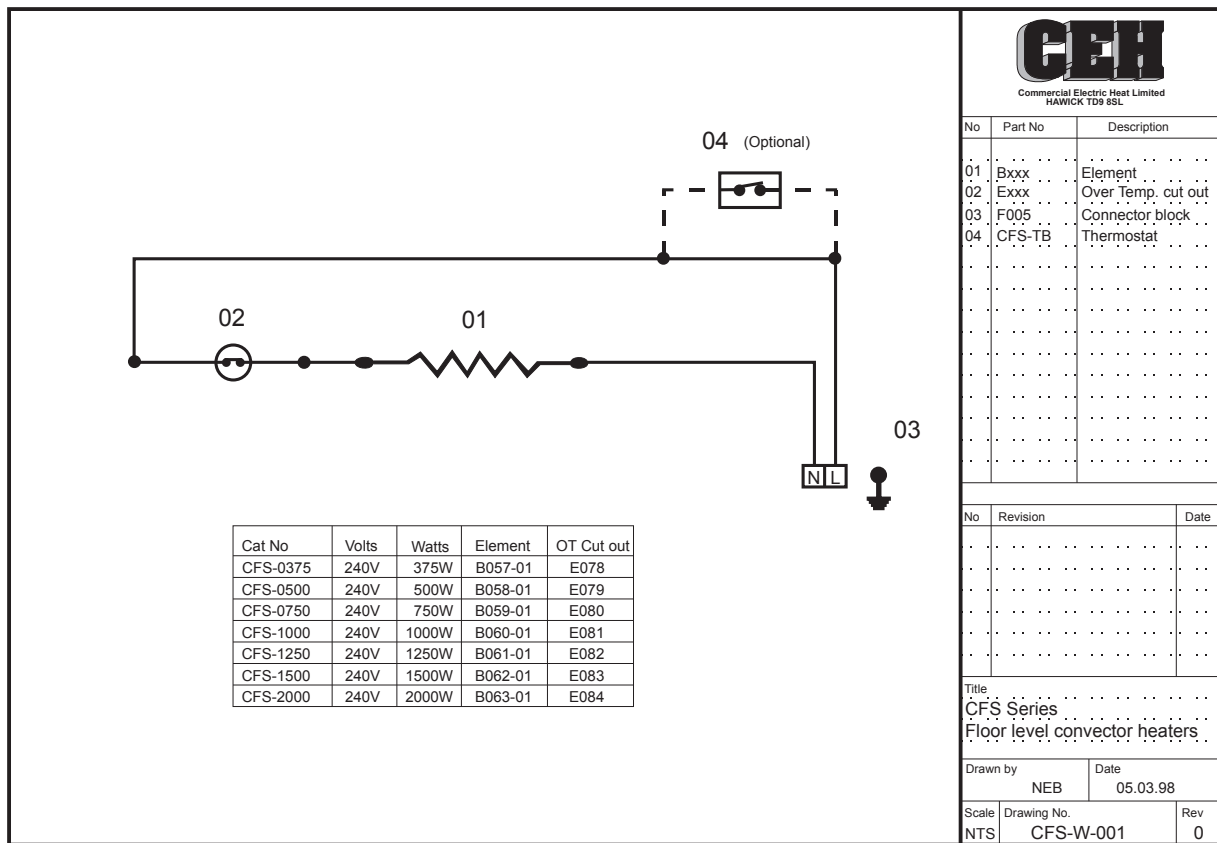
04 (Optional)

02

01

03

N L

| Cat No | Volts | Watts | Element | OT Cut out |
|---|---|---|---|---|
| CFS-0375 | 240V | 375W | B057-01 | E078 |
| CFS-0500 | 240V | 500W | B058-01 | E079 |
| CFS-0750 | 240V | 750W | B059-01 | E080 |
| CFS-1000 | 240V | 1000W | B060-01 | E081 |
| CFS-1250 | 240V | 1250W | B061-01 | E082 |
| CFS-1500 | 240V | 1500W | B062-01 | E083 |
| CFS-2000 | 240V | 2000W | B063-01 | E084 |

CEH
Commercial Electric Heat Limited
HAWICK TD9 8SL

| No | Part No | Description |
|---|---|---|
| 01 | Bxxx | Element |
| 02 | Exxx | Over Temp. cut out |
| 03 | F005 | Connector block |
| 04 | CFS-TB | Thermostat |

| No | Revision | Date |
|---|---|---|

Title
CFS Series
Floor level convector heaters

Drawn by NEB
Date 05.03.98

Scale NTS
Drawing No. CFS-W-001
Rev 0